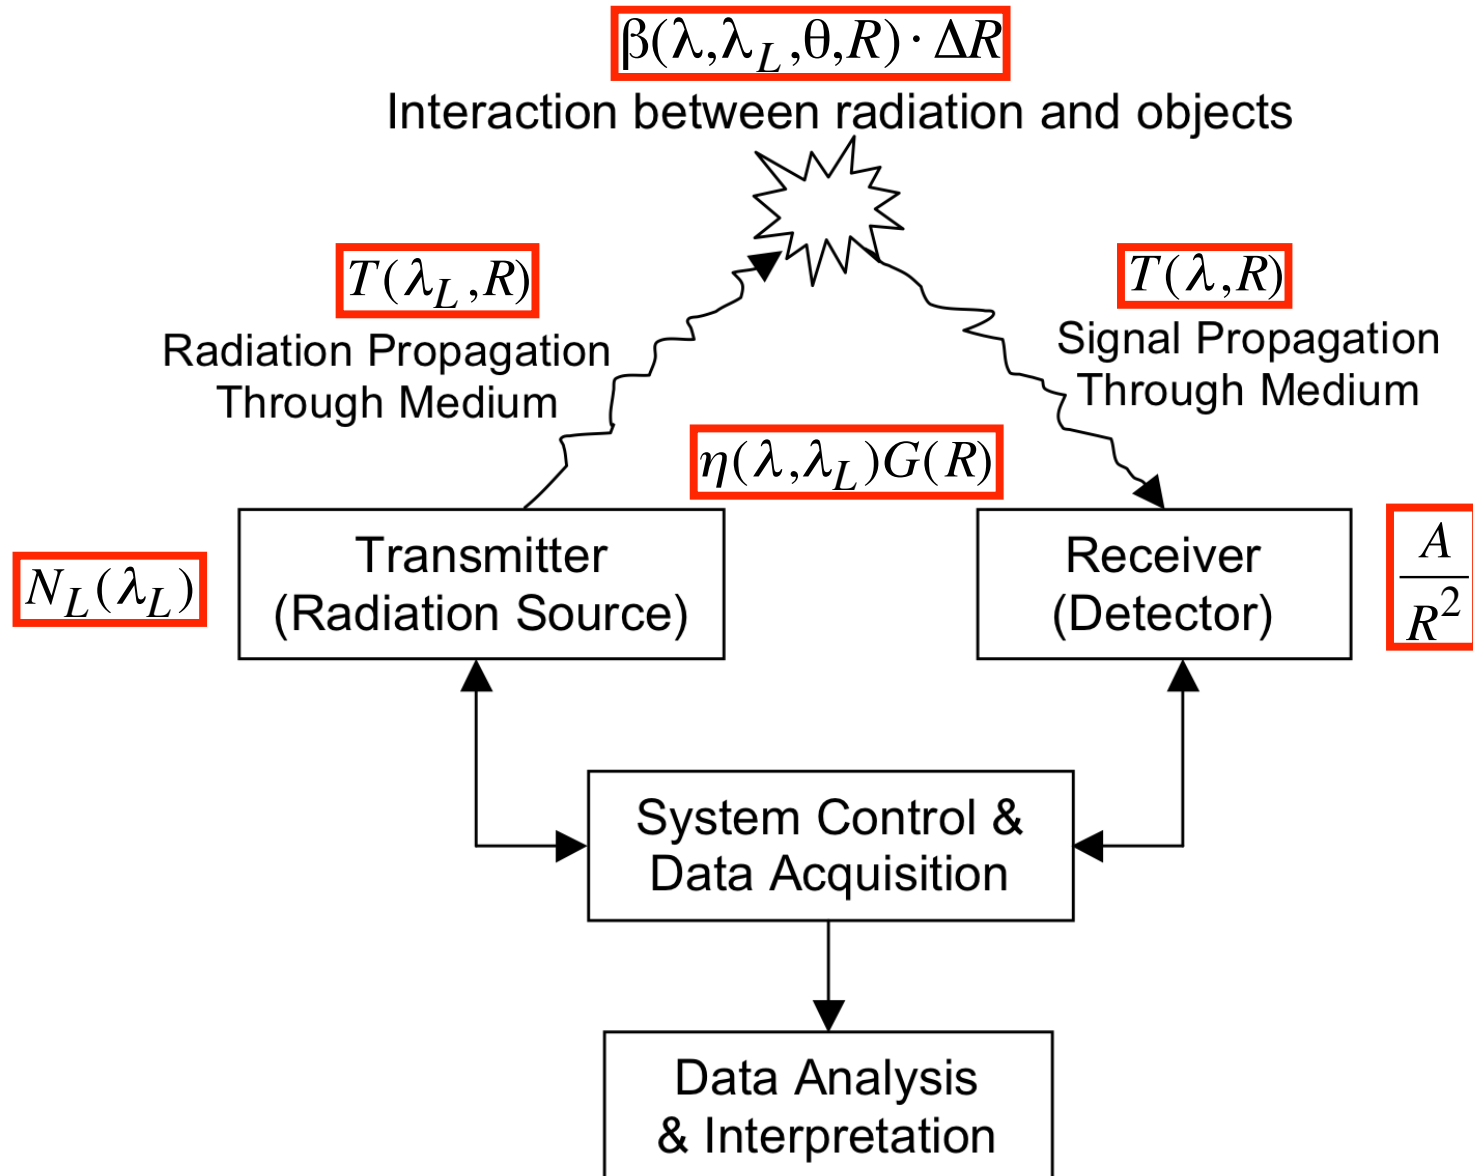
$\beta(\lambda,\lambda_L,\theta,R)\cdot\Delta R$
Interaction between radiation and objects

$T(\lambda_L,R)$
Radiation Propagation Through Medium

$T(\lambda,R)$
Signal Propagation Through Medium

$\eta(\lambda,\lambda_L)G(R)$

$N_L(\lambda_L)$

Transmitter (Radiation Source)

Receiver (Detector)

$\frac{A}{R^2}$

System Control & Data Acquisition

Data Analysis & Interpretation